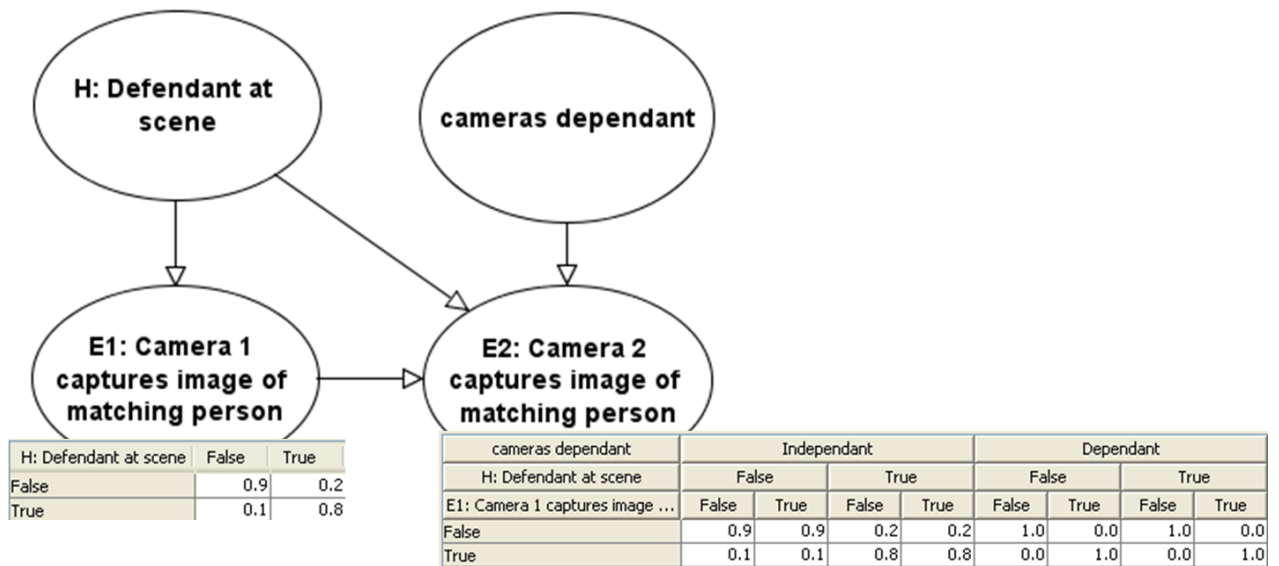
H: Defendant at scene

cameras dependant

E1: Camera 1 captures image of matching person

E2: Camera 2 captures image of matching person

| H: Defendant at scene | False | True |
|---|---|---|
| False | 0.9 | 0.2 |
| True | 0.1 | 0.8 |

| cameras dependant | Independant | | | | Dependant | | | |
|---|---|---|---|---|---|---|---|---|
| H: Defendant at scene | False | | True | | False | | True | |
| E1: Camera 1 captures image ... | False | True | False | True | False | True | False | True |
| False | 0.9 | 0.9 | 0.2 | 0.2 | 1.0 | 0.0 | 1.0 | 0.0 |
| True | 0.1 | 0.1 | 0.8 | 0.8 | 0.0 | 1.0 | 0.0 | 1.0 |